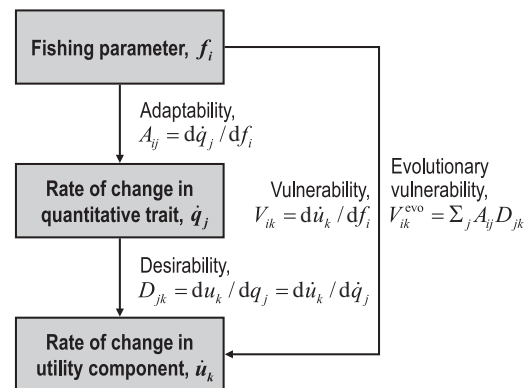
Fishing parameter, $f_i$

Adaptability, $A_{ij} = \mathrm{d}\dot{q}_j / \mathrm{d}f_i$

Rate of change in quantitative trait, $\dot{q}_j$

Vulnerability, $V_{ik} = \mathrm{d}\dot{u}_k / \mathrm{d}f_i$

Evolutionary vulnerability, $V_{ik}^{\mathrm{evo}} = \Sigma_j A_{ij} D_{jk}$

Desirability, $D_{jk} = \mathrm{d}u_k / \mathrm{d}q_j = \mathrm{d}\dot{u}_k / \mathrm{d}\dot{q}_j$

Rate of change in utility component, $\dot{u}_k$